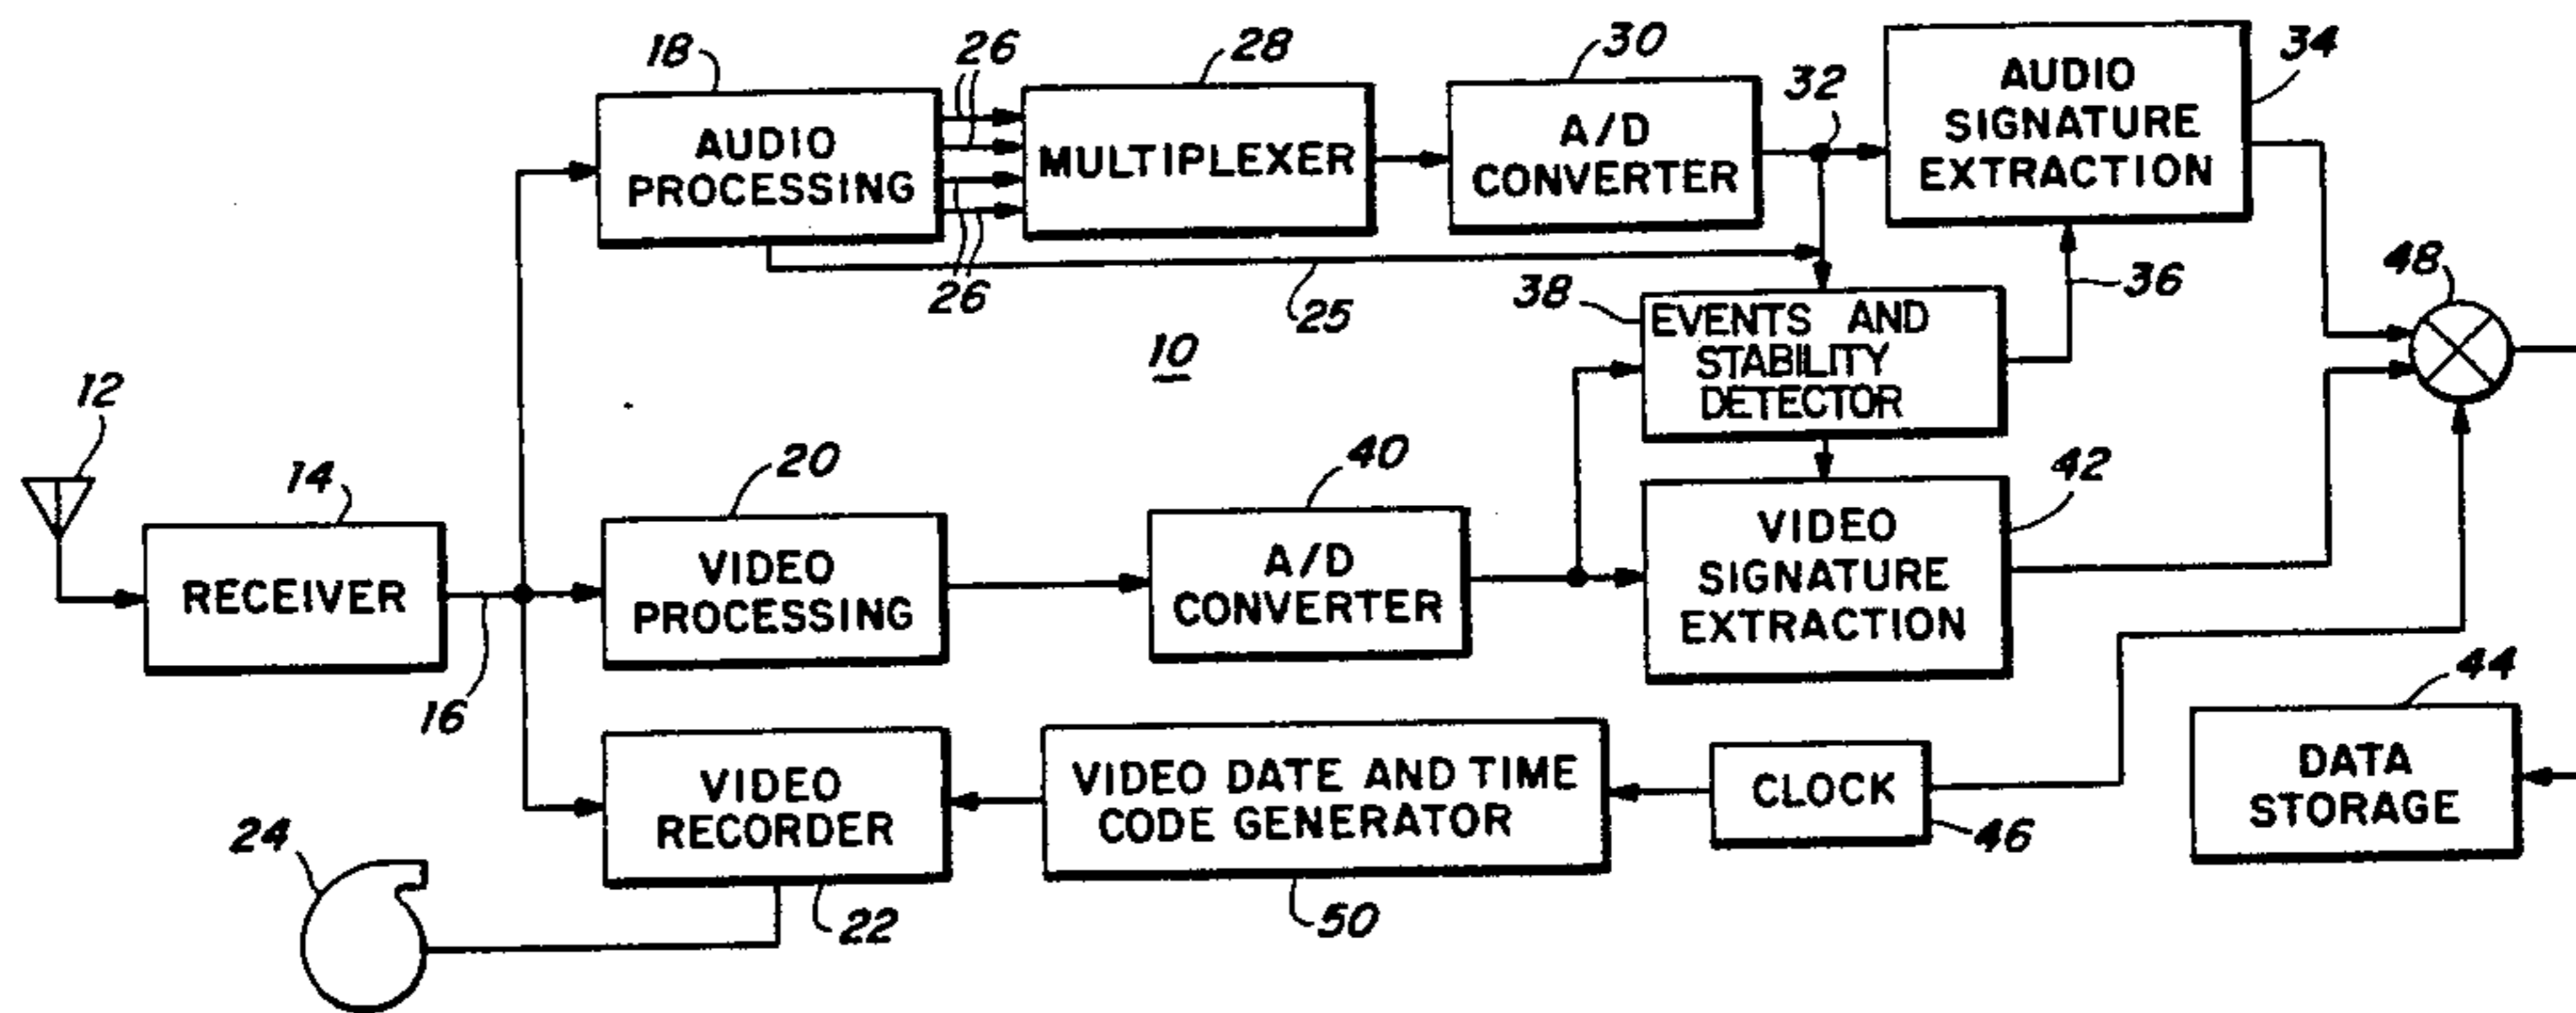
18
26
28
30
32
34
AUDIO PROCESSING
MULTIPLEXER
A/D CONVERTER
AUDIO SIGNATURE EXTRACTION
26
25
38
EVENTS AND STABILITY DETECTOR
36
48
10
12
14
20
40
42
RECEIVER
VIDEO PROCESSING
A/D CONVERTER
VIDEO SIGNATURE EXTRACTION
16
44
VIDEO RECORDER
VIDEO DATE AND TIME CODE GENERATOR
CLOCK
DATA STORAGE
24
46
22
50